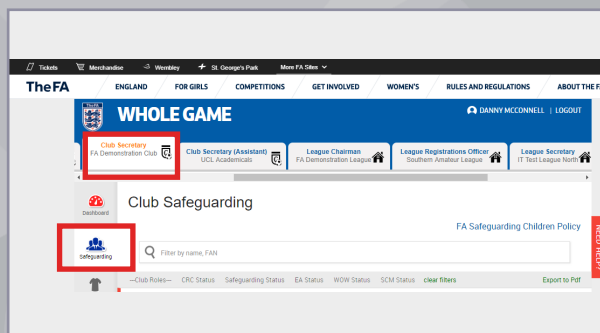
Tickets Merchandise Wembley St. George's Park More FA Sites

The FA ENGLAND FOR GIRLS COMPETITIONS GET INVOLVED WOMEN'S RULES AND REGULATIONS ABOUT THE F

WHOLE GAME

DANNY MCCONNELL | LOGOUT

Club Secretary
FA Demonstration Club

Club Secretary (Assistant)
UCL Academicals

League Chairman
FA Demonstration League

League Registrations Officer
Southern Amateur League

League Secretary
IT Test League North

Dashboard

Safeguarding

Club Safeguarding

FA Safeguarding Children Policy

Filter by name, FAN

—Club Roles— CRC Status Safeguarding Status EA Status WOW Status SCM Status clear filters Export to Pdf

NEED HELP?